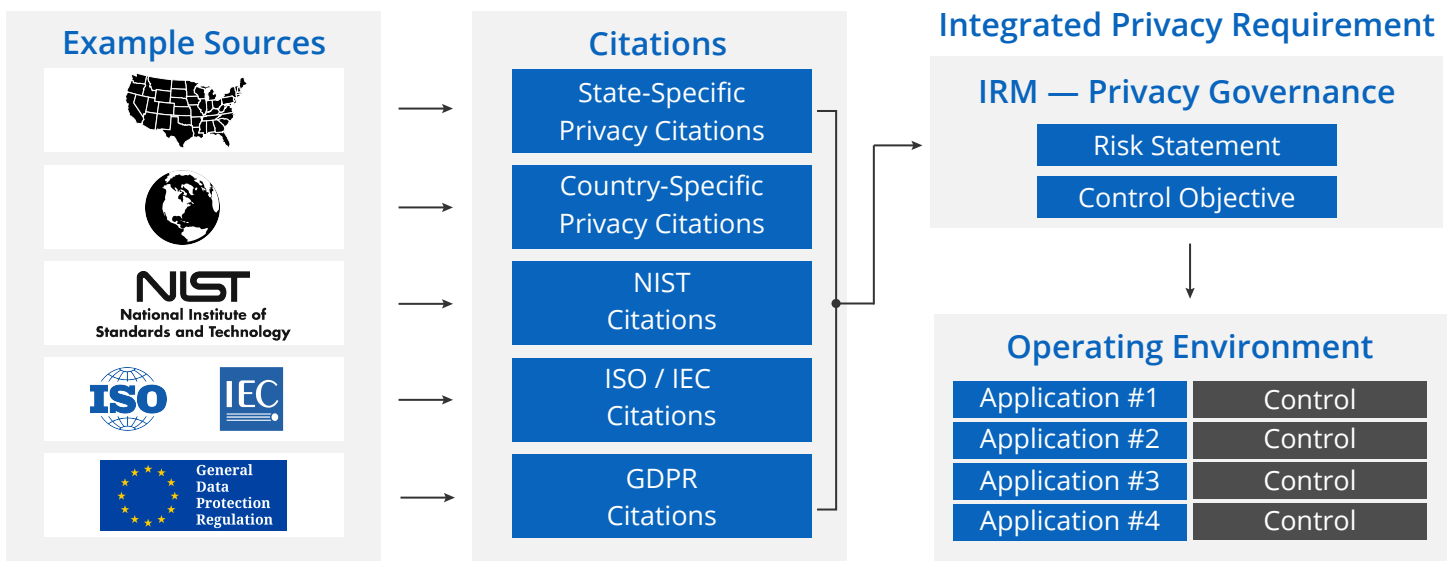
Example Sources

NIST
National Institute of Standards and Technology

ISO

IEC

General Data Protection Regulation

Citations

State-Specific Privacy Citations

Country-Specific Privacy Citations

NIST Citations

ISO / IEC Citations

GDPR Citations

Integrated Privacy Requirement

IRM — Privacy Governance

Risk Statement

Control Objective

Operating Environment

| Application #1 | Control |
|---|---|
| Application #2 | Control |
| Application #3 | Control |
| Application #4 | Control |